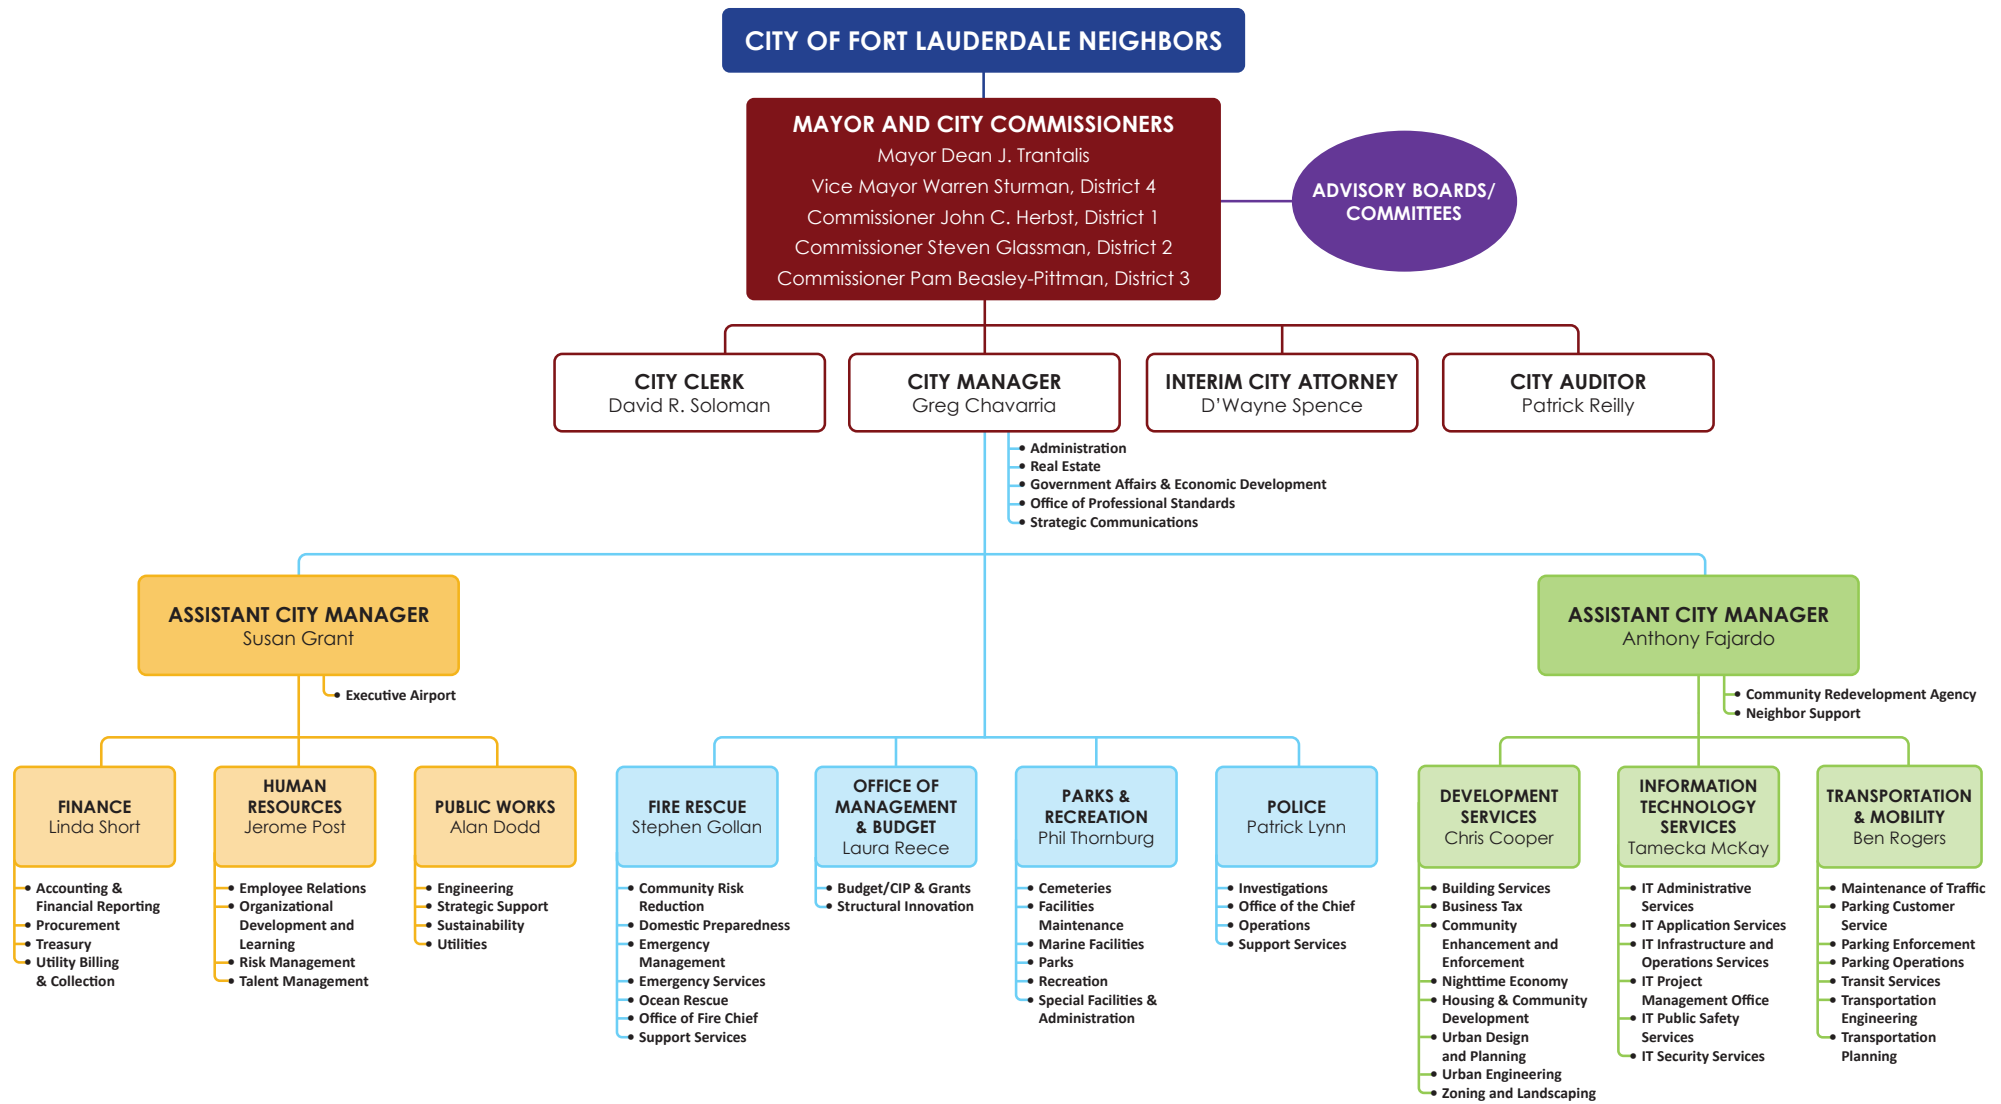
CITY OF FORT LAUDERDALE NEIGHBORS

MAYOR AND CITY COMMISSIONERS
Mayor Dean J. Trantalis
Vice Mayor Warren Sturman, District 4
Commissioner John C. Herbst, District 1
Commissioner Steven Glassman, District 2
Commissioner Pam Beasley-Pittman, District 3

ADVISORY BOARDS/ COMMITTEES

CITY CLERK
David R. Soloman

CITY MANAGER
Greg Chavarria

INTERIM CITY ATTORNEY
D'Wayne Spence

CITY AUDITOR
Patrick Reilly

- Administration
- Real Estate
- Government Affairs & Economic Development
- Office of Professional Standards
- Strategic Communications

ASSISTANT CITY MANAGER
Susan Grant

- Executive Airport

ASSISTANT CITY MANAGER
Anthony Fajardo

- Community Redevelopment Agency
- Neighbor Support

FINANCE
Linda Short

- Accounting & Financial Reporting
- Procurement
- Treasury
- Utility Billing & Collection

HUMAN RESOURCES
Jerome Post

- Employee Relations
- Organizational Development and Learning
- Risk Management
- Talent Management

PUBLIC WORKS
Alan Dodd

- Engineering
- Strategic Support
- Sustainability
- Utilities

FIRE RESCUE
Stephen Gollan

- Community Risk Reduction
- Domestic Preparedness
- Emergency Management
- Emergency Services
- Ocean Rescue
- Office of Fire Chief
- Support Services

OFFICE OF MANAGEMENT & BUDGET
Laura Reece

- Budget/CIP & Grants
- Structural Innovation

PARKS & RECREATION
Phil Thornburg

- Cemeteries
- Facilities Maintenance
- Marine Facilities
- Parks
- Recreation
- Special Facilities & Administration

POLICE
Patrick Lynn

- Investigations
- Office of the Chief
- Operations
- Support Services

DEVELOPMENT SERVICES
Chris Cooper

- Building Services
- Business Tax
- Community Enhancement and Enforcement
- Nighttime Economy
- Housing & Community Development
- Urban Design and Planning
- Urban Engineering
- Zoning and Landscaping

INFORMATION TECHNOLOGY SERVICES
Tamecka McKay

- IT Administrative Services
- IT Application Services
- IT Infrastructure and Operations Services
- IT Project Management Office
- IT Public Safety Services
- IT Security Services

TRANSPORTATION & MOBILITY
Ben Rogers

- Maintenance of Traffic
- Parking Customer Service
- Parking Enforcement
- Parking Operations
- Transit Services
- Transportation Engineering
- Transportation Planning